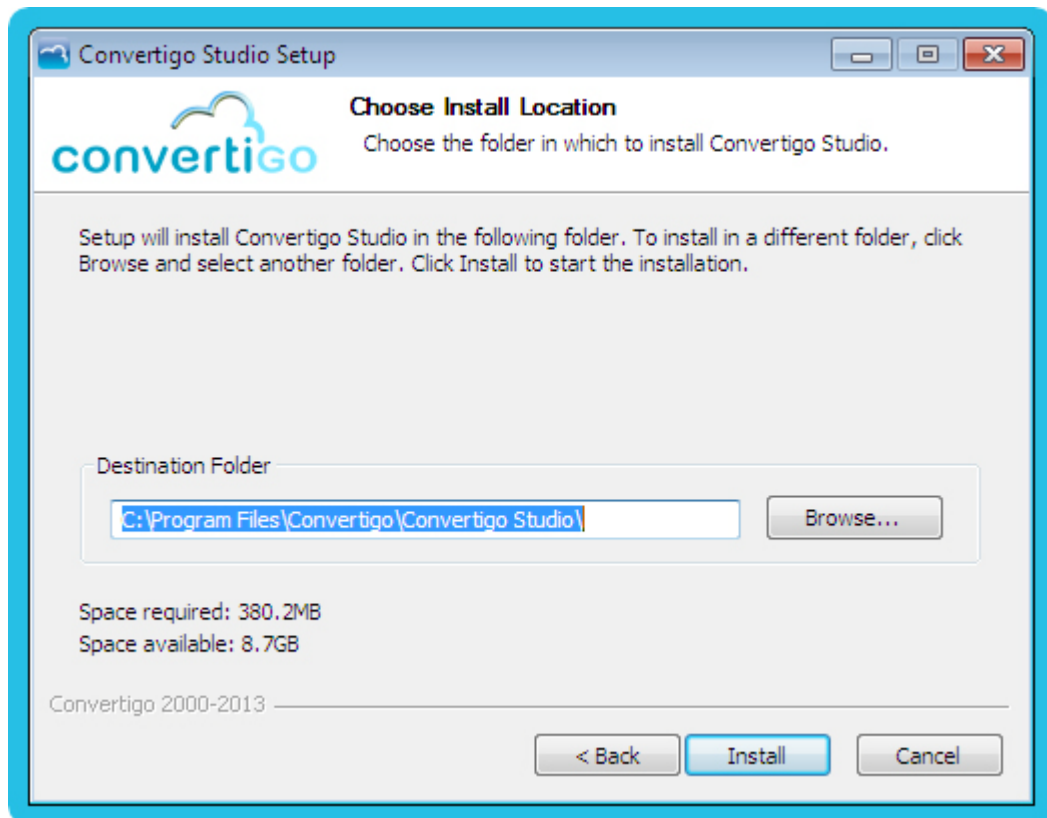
Convertigo Studio Setup

convertigo

Choose Install Location

Choose the folder in which to install Convertigo Studio.

Setup will install Convertigo Studio in the following folder. To install in a different folder, click Browse and select another folder. Click Install to start the installation.

Destination Folder

C:\Program Files\Convertigo\Convertigo Studio\

Browse...

Space required: 380.2MB
Space available: 8.7GB

Convertigo 2000-2013

< Back

Install

Cancel